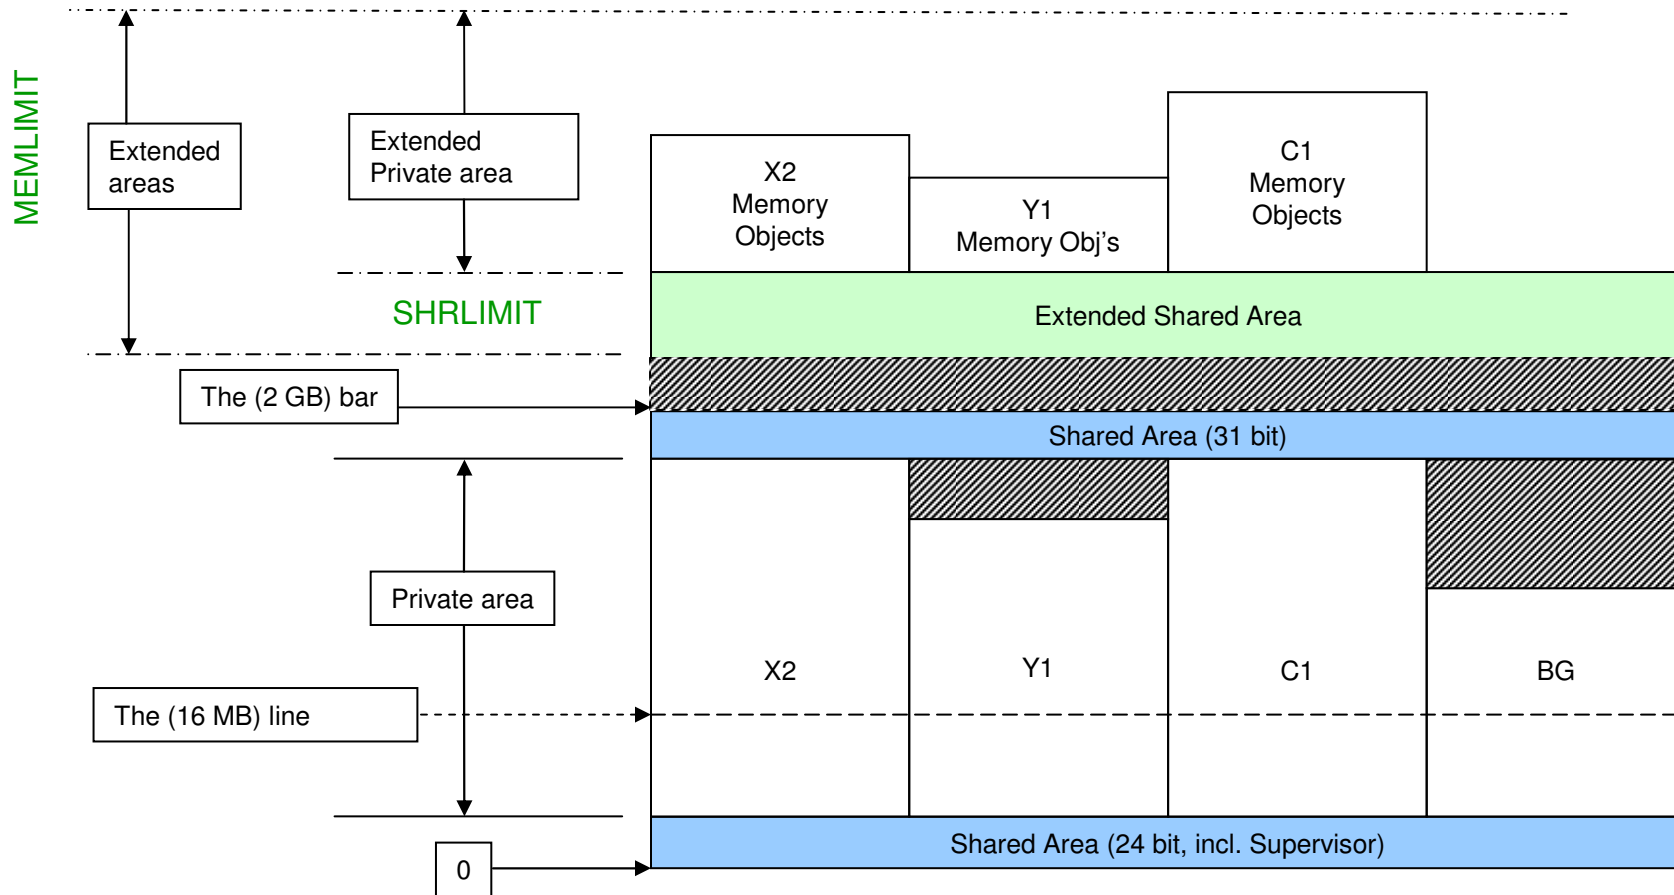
MEMLIMIT

Extended areas

Extended Private area

X2 Memory Objects

Y1 Memory Obj's

C1 Memory Objects

SHRLIMIT

Extended Shared Area

The (2 GB) bar

Shared Area (31 bit)

Private area

X2

Y1

C1

BG

The (16 MB) line

Shared Area (24 bit, incl. Supervisor)

0